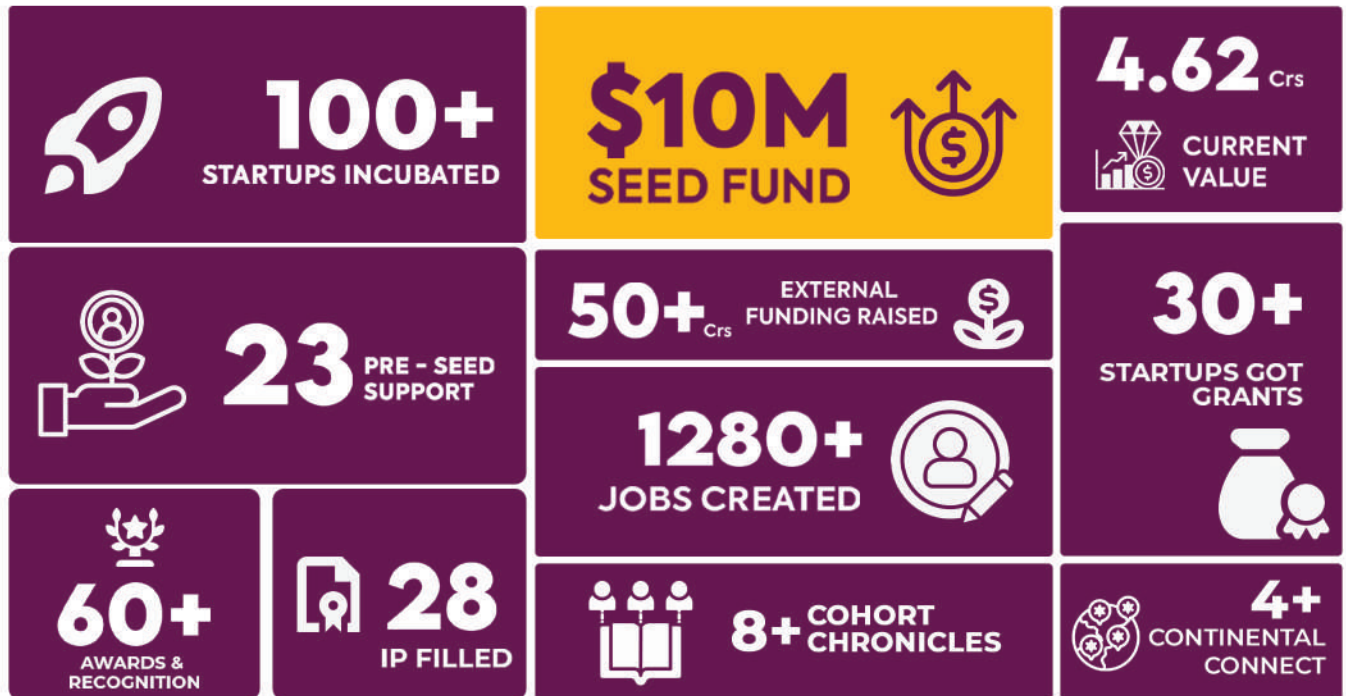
100+
STARTUPS INCUBATED

$10M
SEED FUND

4.62 Crs
CURRENT VALUE

23 PRE - SEED SUPPORT

50+ Crs EXTERNAL FUNDING RAISED

30+
STARTUPS GOT GRANTS

1280+
JOBS CREATED

60+
AWARDS & RECOGNITION

28
IP FILLED

8+ COHORT CHRONICLES

4+
CONTINENTAL CONNECT